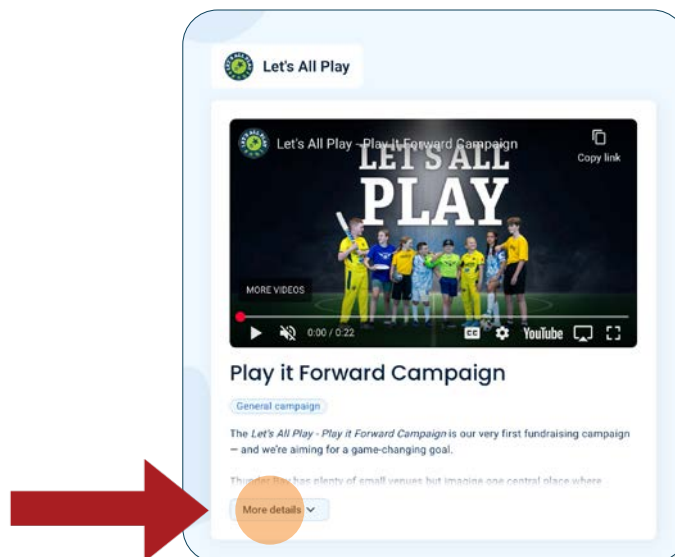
Let's All Play

Let's All Play - Play It Forward Campaign

Copy link

LET'S ALL PLAY

MORE VIDEOS

0:00 / 0:22

YouTube

Play it Forward Campaign

General campaign

The *Let's All Play - Play it Forward Campaign* is our very first fundraising campaign — and we're aiming for a game-changing goal.

Thunder Bay has plenty of small venues but imagine one central place where

More details